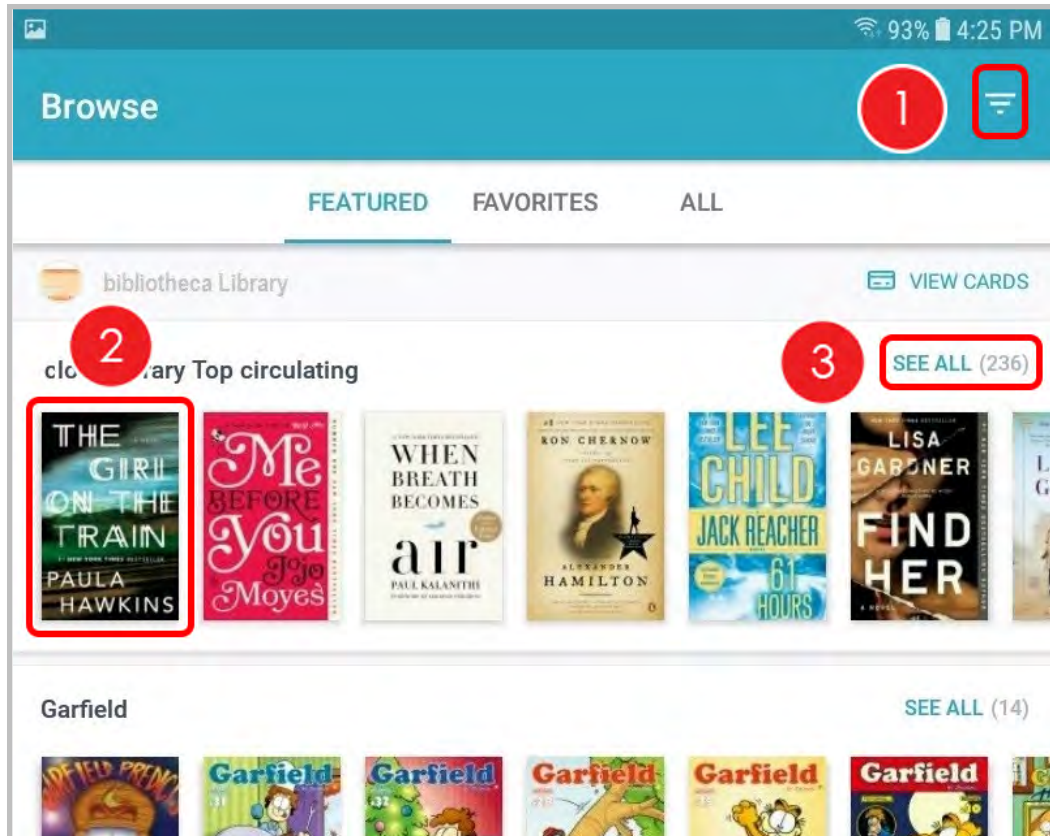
93% 4:25 PM

Browse

1

FEATURED FAVORITES ALL

bibliotheca Library

VIEW CARDS

2

clo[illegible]ary Top circulating

3

SEE ALL (236)

THE GIRL ON THE TRAIN
#1 NEW YORK TIMES BESTSELLER
PAULA HAWKINS

Me Before You
Jojo Moyes

WHEN BREATH BECOMES air
PAUL KALANITHI

RON CHERNOW
ALEXANDER HAMILTON

LEE CHILD
JACK REACHER
61 HOURS

LISA GARDNER
FIND HER

Garfield

SEE ALL (14)

Garfield
Garfield
Garfield
Garfield
Garfield